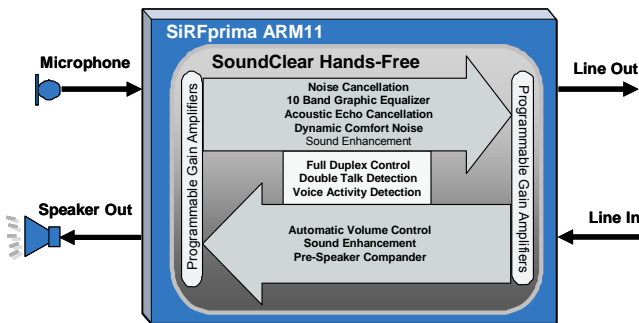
SiRFprima ARM11

SoundClear Hands-Free

Microphone

Line Out

Speaker Out

Line In

Programmable Gain Amplifiers

Noise Cancellation
10 Band Graphic Equalizer
Acoustic Echo Cancellation
Dynamic Comfort Noise
Sound Enhancement

Full Duplex Control
Double Talk Detection
Voice Activity Detection

Automatic Volume Control
Sound Enhancement
Pre-Speaker Compander

Programmable Gain Amplifiers